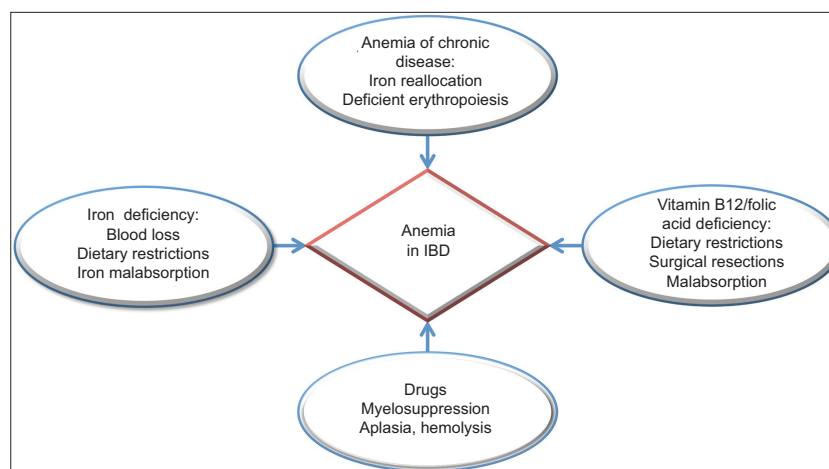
Anemia of chronic disease:
Iron reallocation
Deficient erythropoiesis

Iron deficiency:
Blood loss
Dietary restrictions
Iron malabsorption

Anemia in IBD

Vitamin B12/folic acid deficiency:
Dietary restrictions
Surgical resections
Malabsorption

Drugs
Myelosuppression
Aplasia, hemolysis